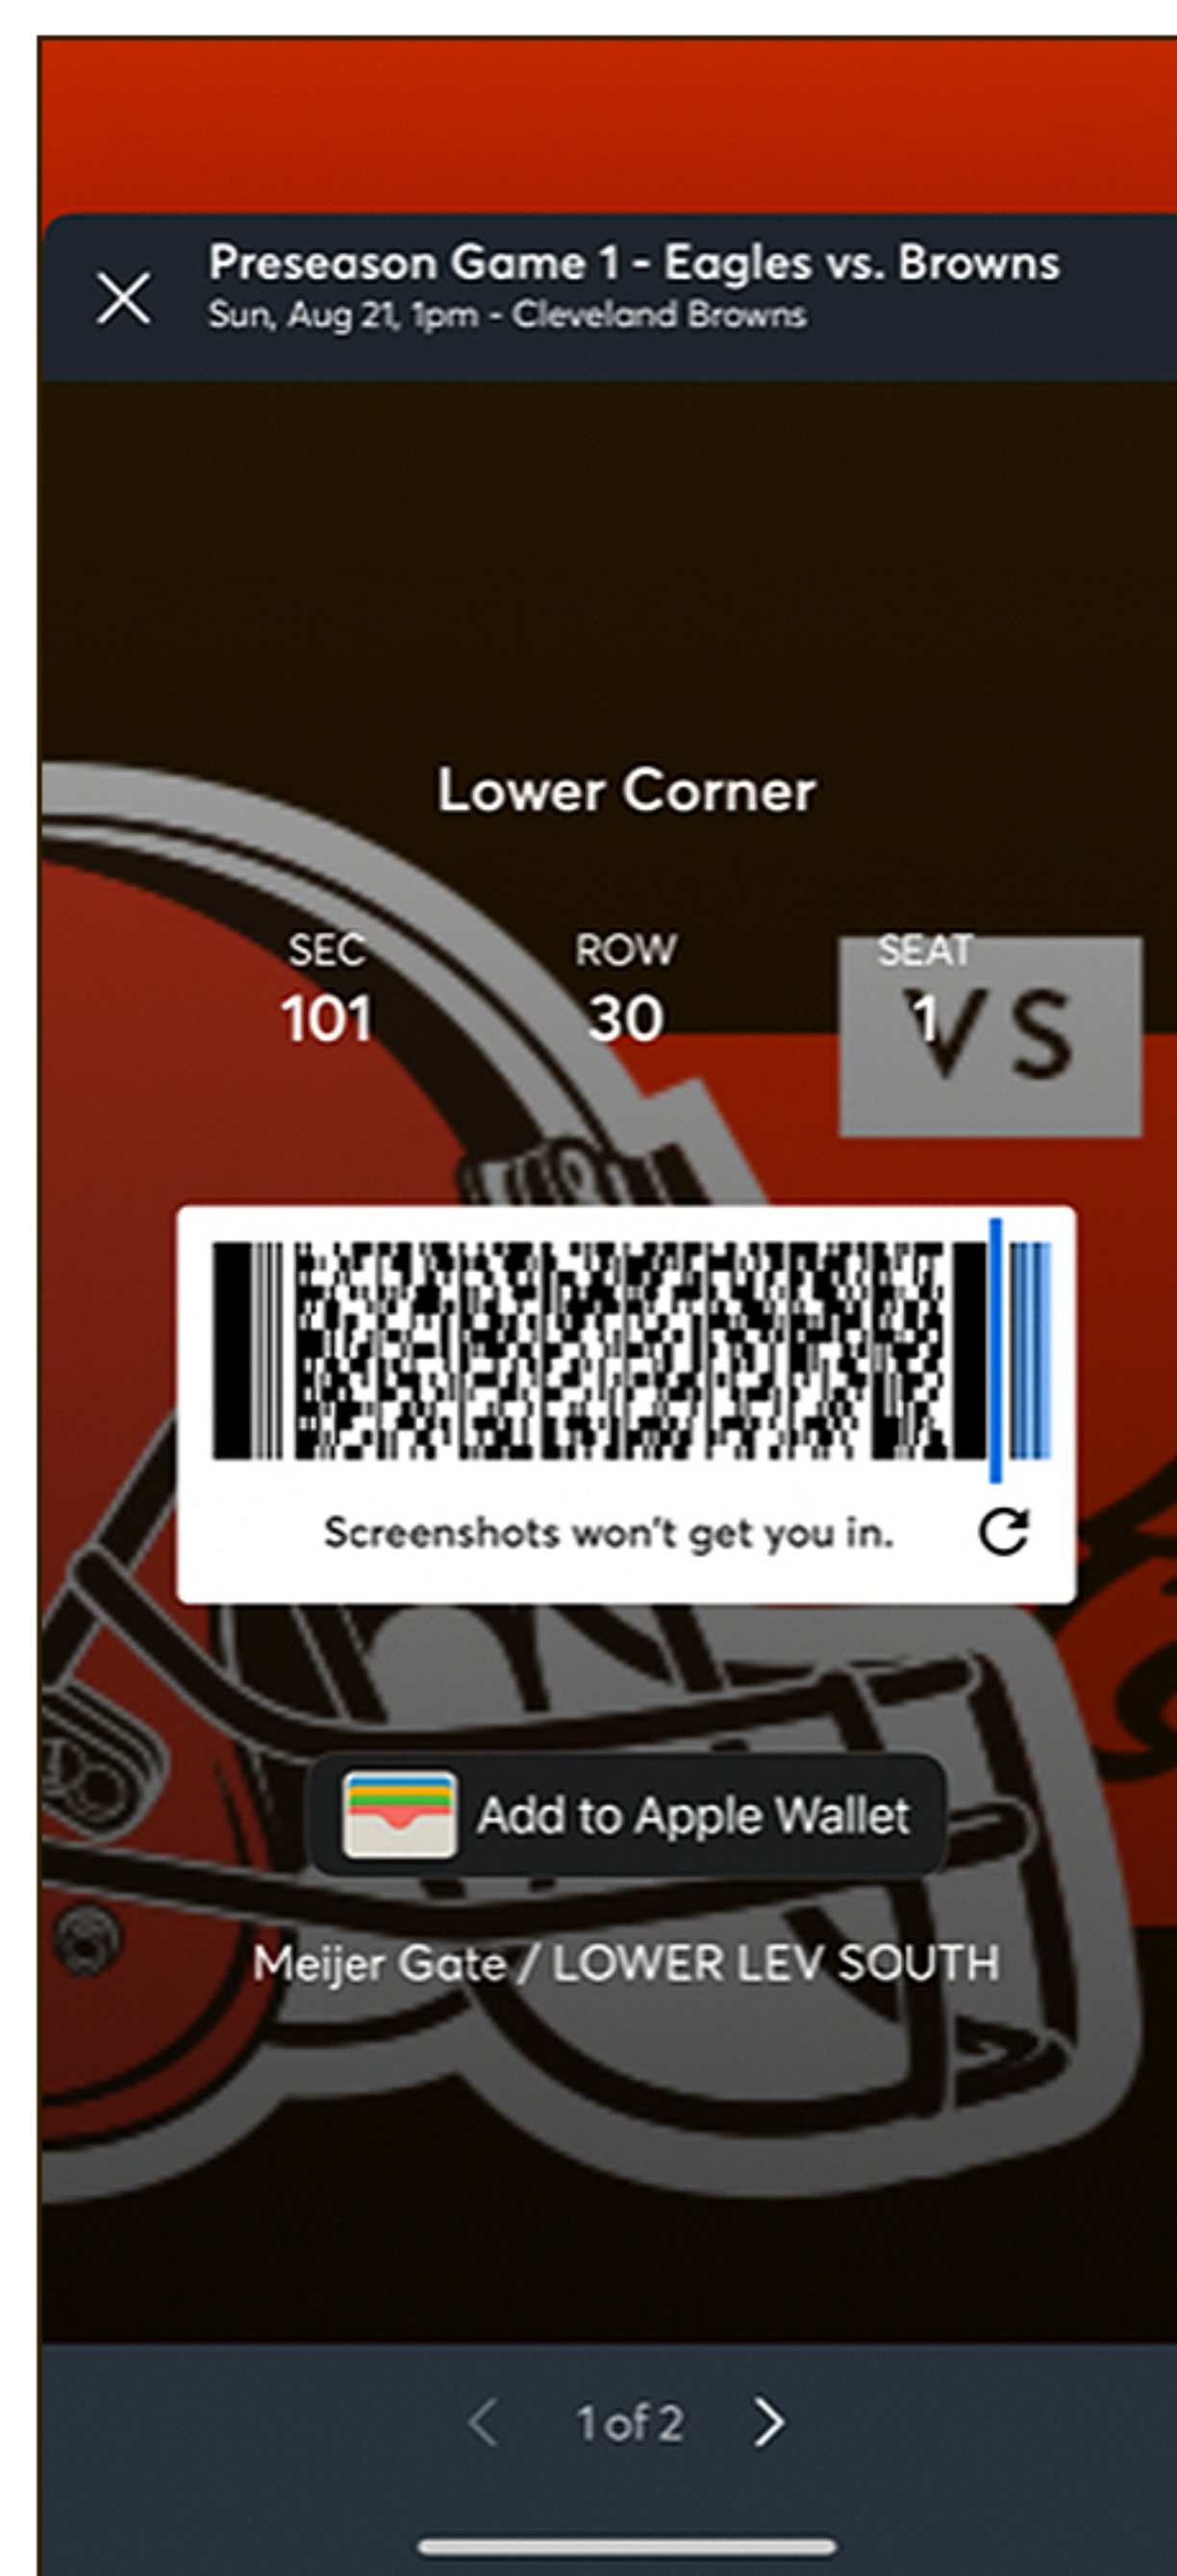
Preseason Game 1 - Eagles vs. Browns
Sun, Aug 21, 1pm - Cleveland Browns

Lower Corner

SEC
101

ROW
30

SEAT
1

VS

Screenshots won't get you in.

Add to Apple Wallet

Meijer Gate / LOWER LEV SOUTH

1 of 2